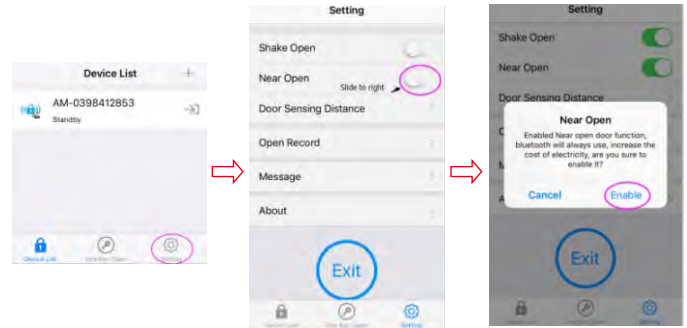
Device List
+
AM-0398412853
Standby
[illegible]
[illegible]
Setting

Setting
Shake Open
Near Open
Slide to right
Door Sensing Distance
Open Record
Message
About
Exit
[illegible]
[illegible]
Setting

Setting
Shake Open
Near Open
Door Sensing Distance
Near Open
Enabled Near open door function, bluetooth will always use, increase the cost of electricity, are you sure to enable it?
Cancel
Enable
Exit
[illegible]
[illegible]
Setting